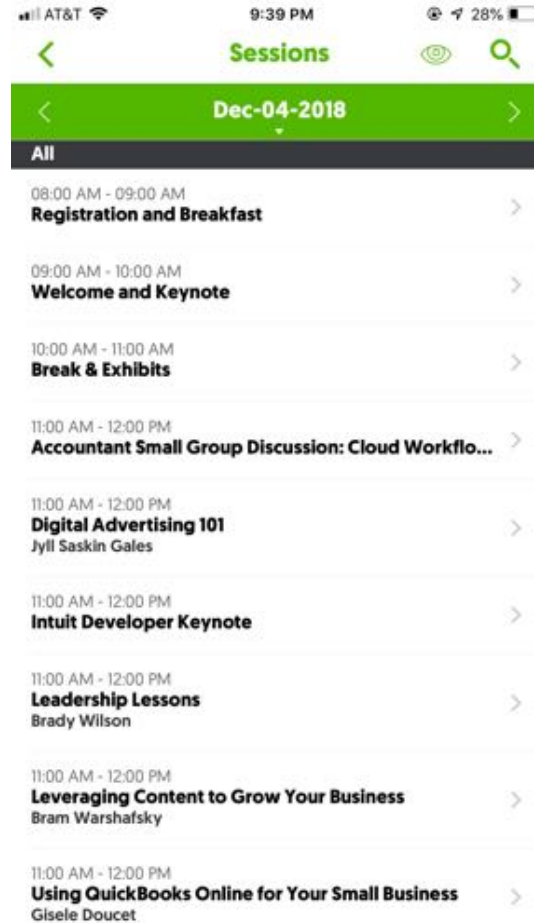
AT&T 9:39 PM 28%

Sessions

Dec-04-2018

All

08:00 AM - 09:00 AM
Registration and Breakfast

09:00 AM - 10:00 AM
Welcome and Keynote

10:00 AM - 11:00 AM
Break & Exhibits

11:00 AM - 12:00 PM
Accountant Small Group Discussion: Cloud Workflo...

11:00 AM - 12:00 PM
Digital Advertising 101
Jyll Saskin Gales

11:00 AM - 12:00 PM
Intuit Developer Keynote

11:00 AM - 12:00 PM
Leadership Lessons
Brady Wilson

11:00 AM - 12:00 PM
Leveraging Content to Grow Your Business
Bram Warshafsky

11:00 AM - 12:00 PM
Using QuickBooks Online for Your Small Business
Gisele Doucet